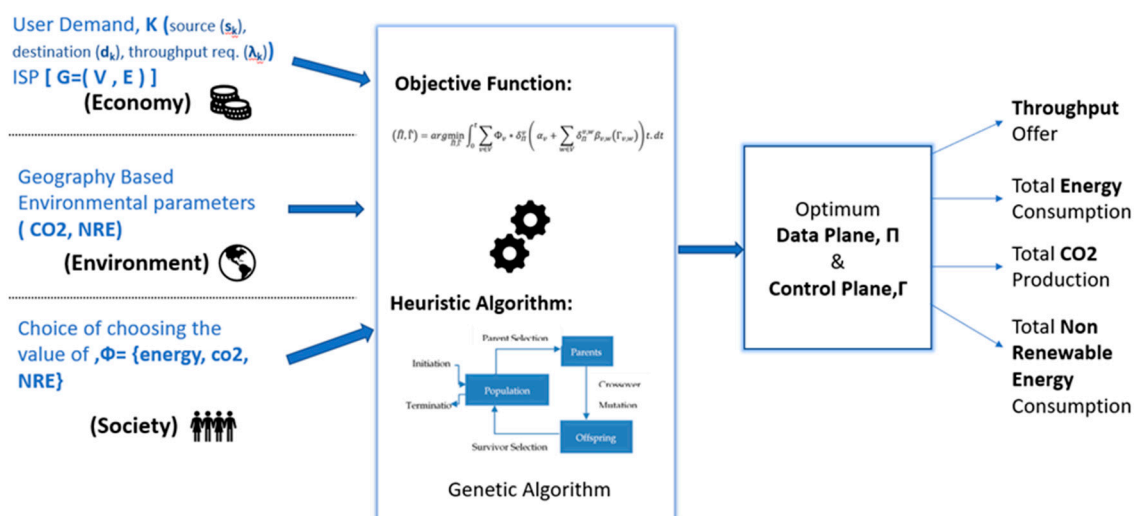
User Demand, K (source ($s_k$), destination ($d_k$), throughput req. ($\lambda_k$))
ISP [ G=( V , E ) ]
(Economy)

Geography Based Environmental parameters ( CO2, NRE)
(Environment)

Choice of choosing the value of ,Φ= {energy, co2, NRE}
(Society)

Objective Function:

$(\Pi, \Gamma) = \arg\min_{\Pi,\Gamma} \int_0^t \sum_{v \in V} \Phi_v * \delta_\Pi^v \left( \alpha_v + \sum_{w \in V} \delta_\Pi^{v,w} \beta_{v,w}(\Gamma_{v,w}) \right) t. dt$

Heuristic Algorithm:

Parent Selection
Parents
Initiation
Population
Crossover
Mutation
Terminatio
Survivor Selection
Offspring

Genetic Algorithm

Optimum
Data Plane, Π
&
Control Plane,Γ

Throughput Offer

Total Energy Consumption

Total CO2 Production

Total Non Renewable Energy Consumption